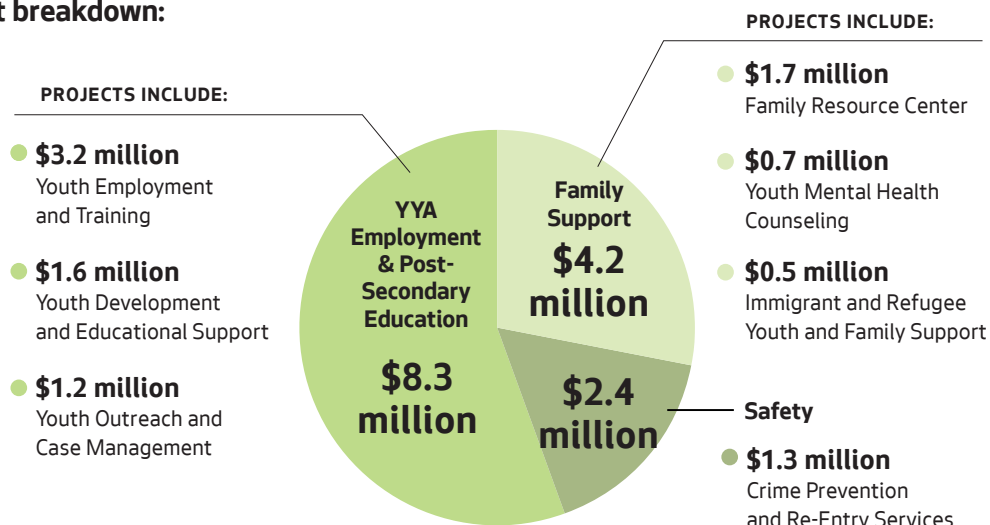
t breakdown:

PROJECTS INCLUDE:

$3.2 million
Youth Employment and Training

$1.6 million
Youth Development and Educational Support

$1.2 million
Youth Outreach and Case Management

YYA Employment & Post-Secondary Education

$8.3 million

Family Support
$4.2 million

$2.4 million

PROJECTS INCLUDE:

$1.7 million
Family Resource Center

$0.7 million
Youth Mental Health Counseling

$0.5 million
Immigrant and Refugee Youth and Family Support

Safety

$1.3 million
Crime Prevention and Re-Entry Services